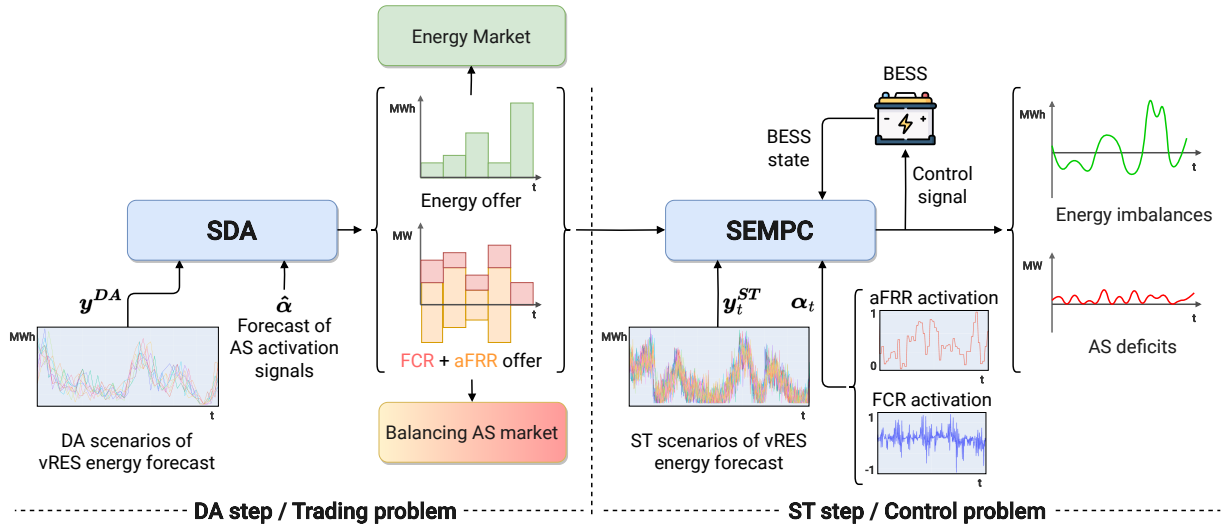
Energy Market

MWh
t
Energy offer

MW
t
FCR + aFRR offer

Balancing AS market

SDA

$\boldsymbol{y^{DA}}$

$\hat{\boldsymbol{\alpha}}$
Forecast of AS activation signals

MWh
t
DA scenarios of vRES energy forecast

BESS
- +
BESS state
Control signal

SEMPC

$\boldsymbol{y_t^{ST}}$
$\boldsymbol{\alpha}_t$

MWh
ST scenarios of vRES energy forecast

aFRR activation
1
0
t

FCR activation
1
-1
t

MWh
t
Energy imbalances

MW
t
AS deficits

DA step / Trading problem

ST step / Control problem